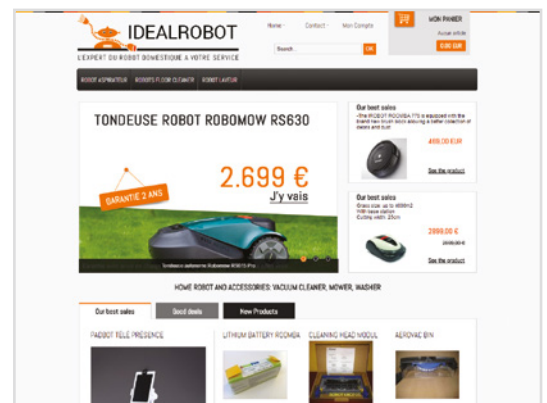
IDEALROBOT

L'EXPERT DU ROBOT DOMESTIQUE A VOTRE SERVICE

Home · Contact · Mon Compte

Search... OK

MON PANIER

Aucun article

0.00 EUR

ROBOT ASPIRATEUR · ROBOTS FLOOR CLEANER · ROBOT LAVEUR

TONDEUSE ROBOT ROBOMOW RS630

2.699 €

J'y vais

GARANTIE 2 ANS

Tondeuse robot Robomow RS615 Pro

Our best sales

The iROBOT ROOMBA 770 is equipped with the brand new brush block allowing a better collection of debris and dust

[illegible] EUR

See the product

Our best sales

Grass size: up to 4000m2
With base station
Cutting width: 25cm

2099.00 €

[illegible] €

See the product

HOME ROBOT AND ACCESSORIES: VACUUM CLEANER, MOWER, WASHER

Our best sales · Good deals · New Products

PADBOT TÉLÉ PRÉSENCE

LITHIUM BATTERY ROOMBA

CLEANING HEAD MODUL

AEROVAC BIN